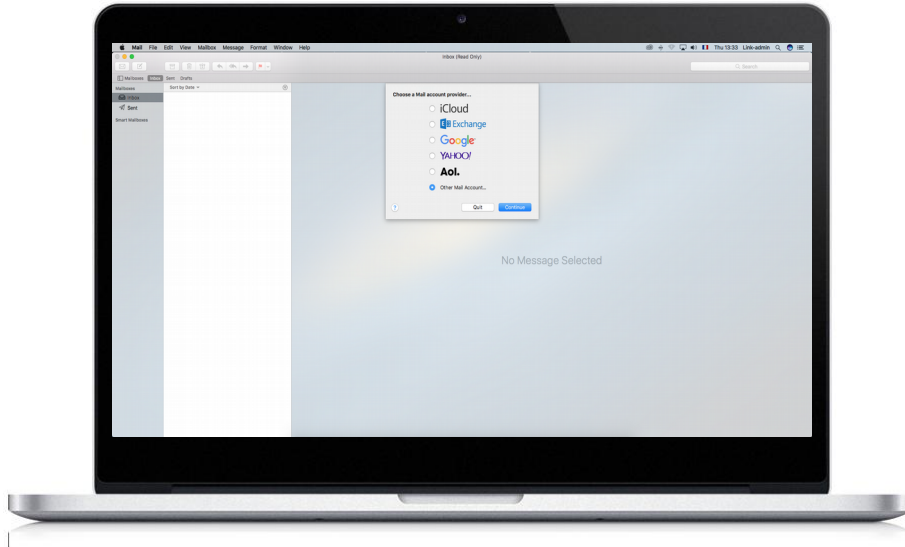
Mail File Edit View Mailbox Message Format Window Help

Thu 13:33 Link-admin

Inbox (Read Only)

Search

Mailboxes Inbox Sent Drafts

Mailboxes

Inbox

Sent

Smart Mailboxes

Sort by Date

Choose a Mail account provider...

iCloud

Exchange

Google

YAHOO!

Aol.

Other Mail Account...

?

Quit

Continue

No Message Selected